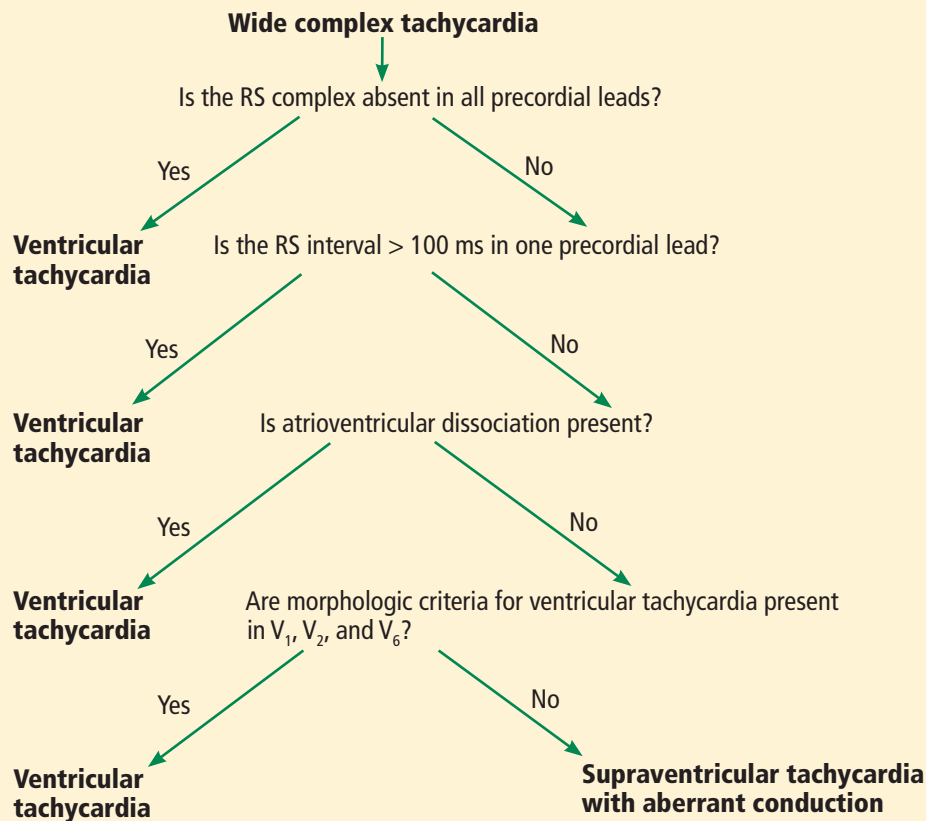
Wide complex tachycardia

Is the RS complex absent in all precordial leads?

Yes

No

Ventricular tachycardia

Is the RS interval > 100 ms in one precordial lead?

Yes

No

Ventricular tachycardia

Is atrioventricular dissociation present?

Yes

No

Ventricular tachycardia

Are morphologic criteria for ventricular tachycardia present in $V_1$, $V_2$, and $V_6$?

Yes

No

Ventricular tachycardia

Supraventricular tachycardia with aberrant conduction